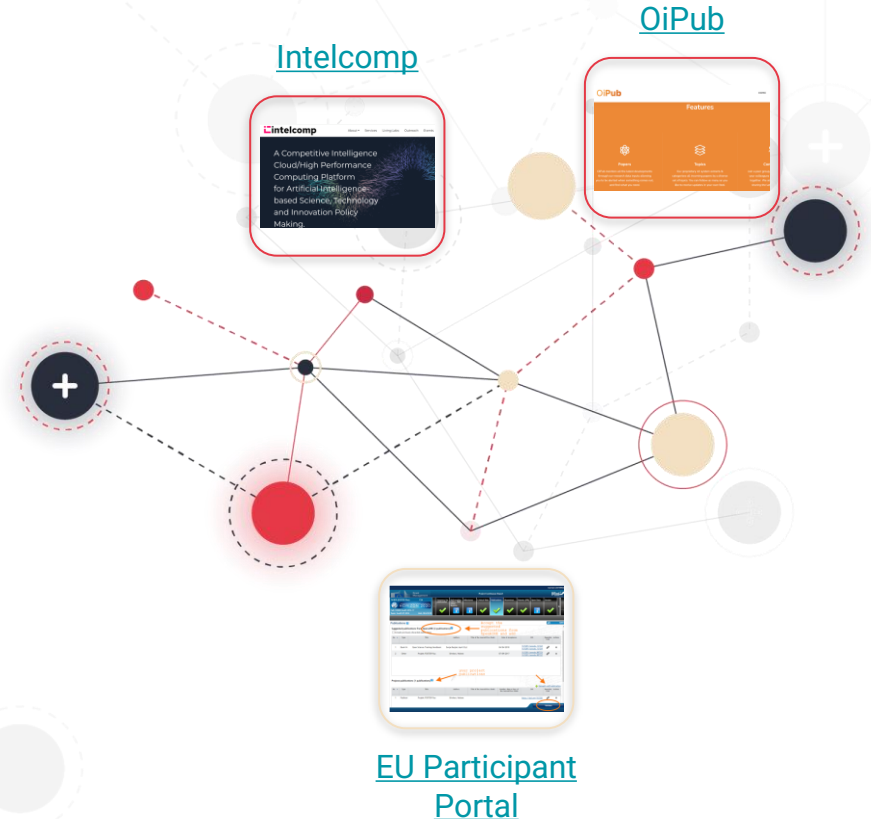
OiPub

Intelcomp

intelcomp

About Services Living Labs Datasets Contact

A Competitive Intelligence Cloud/High Performance Computing Platform for Artificial Intelligence-based Science, Technology and Innovation Policy Making.

OiPub

Features

Papers

Topics

EU Participant Portal